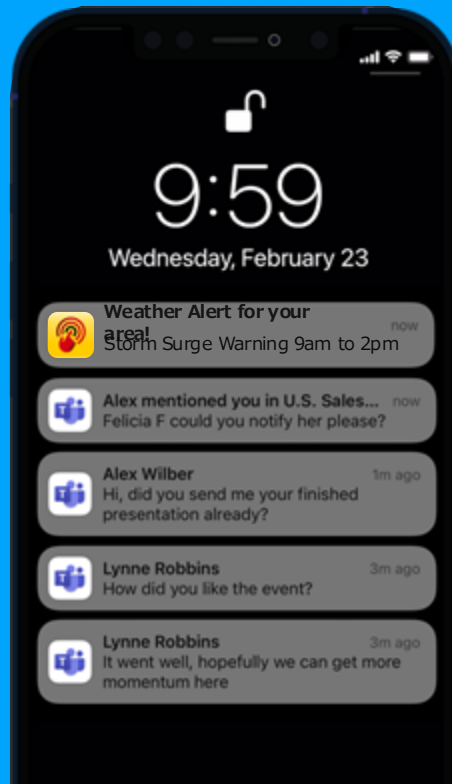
9:59

Wednesday, February 23

Weather Alert for your area!
now
Storm Surge Warning 9am to 2pm

Alex mentioned you in U.S. Sales...
now
Felicia F could you notify her please?

Alex Wilber
1m ago
Hi, did you send me your finished presentation already?

Lynne Robbins
3m ago
How did you like the event?

Lynne Robbins
3m ago
It went well, hopefully we can get more momentum here